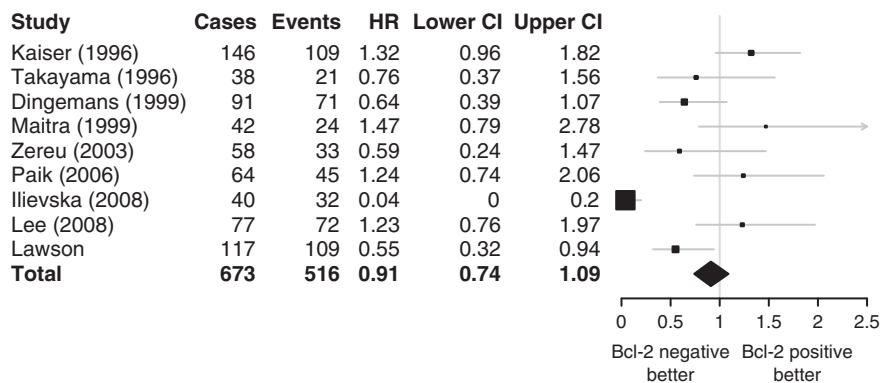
| Study | Cases | Events | HR | Lower CI | Upper CI |
|---|---|---|---|---|---|
| Kaiser (1996) | 146 | 109 | 1.32 | 0.96 | 1.82 |
| Takayama (1996) | 38 | 21 | 0.76 | 0.37 | 1.56 |
| Dingemans (1999) | 91 | 71 | 0.64 | 0.39 | 1.07 |
| Maitra (1999) | 42 | 24 | 1.47 | 0.79 | 2.78 |
| Zereu (2003) | 58 | 33 | 0.59 | 0.24 | 1.47 |
| Paik (2006) | 64 | 45 | 1.24 | 0.74 | 2.06 |
| Ilievska (2008) | 40 | 32 | 0.04 | 0 | 0.2 |
| Lee (2008) | 77 | 72 | 1.23 | 0.76 | 1.97 |
| Lawson | 117 | 109 | 0.55 | 0.32 | 0.94 |
| **Total** | **673** | **516** | **0.91** | **0.74** | **1.09** |

0 0.5 1 1.5 2 2.5

Bcl-2 negative better Bcl-2 positive better